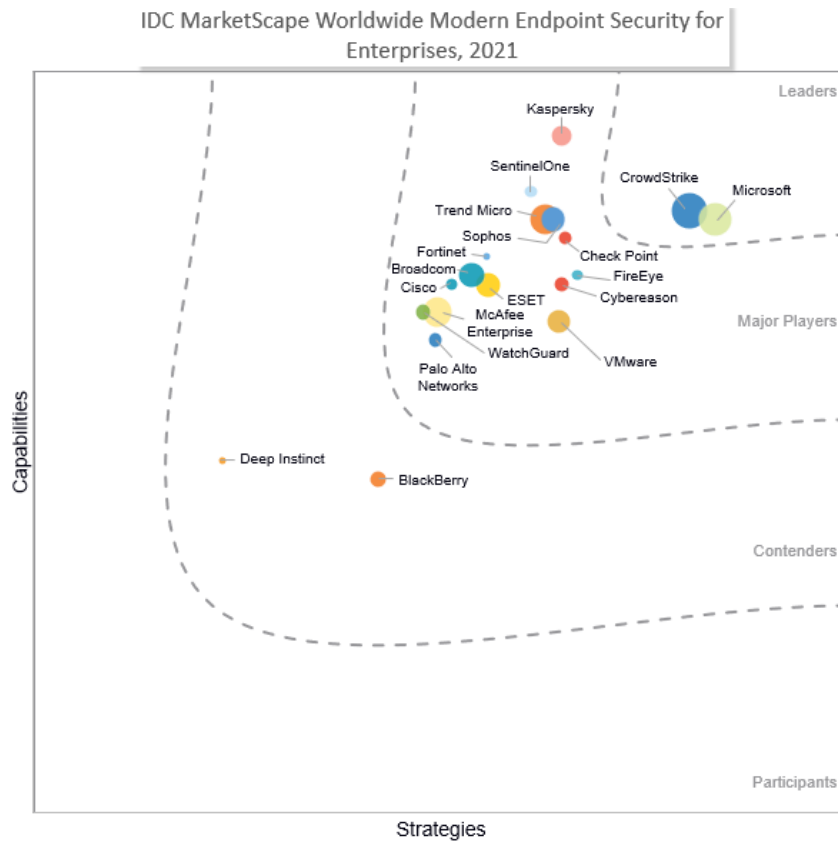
IDC MarketScape Worldwide Modern Endpoint Security for Enterprises, 2021

Leaders

Kaspersky
SentinelOne
CrowdStrike
Microsoft
Trend Micro
Sophos
Check Point
Fortinet
Broadcom
FireEye
Cisco
ESET
Cybereason
McAfee Enterprise
Major Players
WatchGuard
VMware
Palo Alto Networks

Deep Instinct
BlackBerry

Contenders

Participants

Capabilities

Strategies